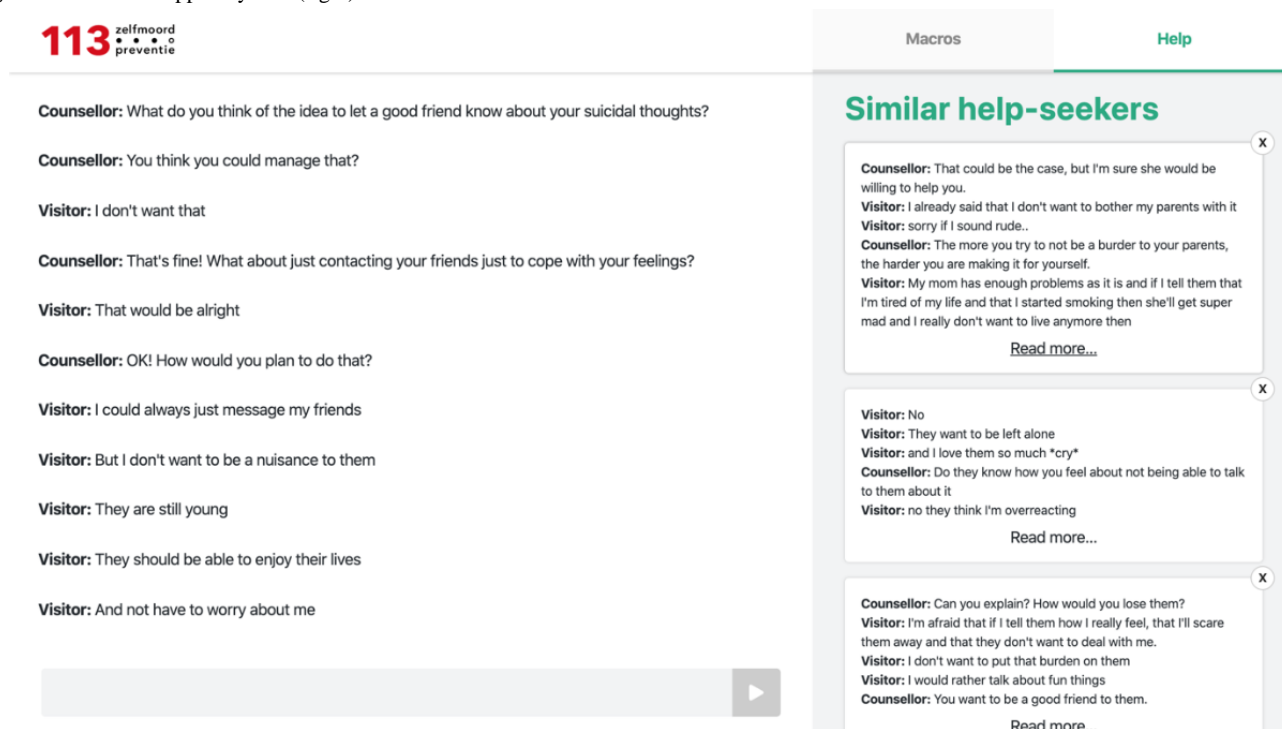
113 zelfmoord preventie

Macros

Help

Counsellor: What do you think of the idea to let a good friend know about your suicidal thoughts?

Counsellor: You think you could manage that?

Visitor: I don't want that

Counsellor: That's fine! What about just contacting your friends just to cope with your feelings?

Visitor: That would be alright

Counsellor: OK! How would you plan to do that?

Visitor: I could always just message my friends

Visitor: But I don't want to be a nuisance to them

Visitor: They are still young

Visitor: They should be able to enjoy their lives

Visitor: And not have to worry about me

Similar help-seekers

x

Counsellor: That could be the case, but I'm sure she would be willing to help you.
Visitor: I already said that I don't want to bother my parents with it
Visitor: sorry if I sound rude..
Counsellor: The more you try to not be a burder to your parents, the harder you are making it for yourself.
Visitor: My mom has enough problems as it is and if I tell them that I'm tired of my life and that I started smoking then she'll get super mad and I really don't want to live anymore then

Read more...

x

Visitor: No
Visitor: They want to be left alone
Visitor: and I love them so much *cry*
Counsellor: Do they know how you feel about not being able to talk to them about it
Visitor: no they think I'm overreacting

Read more...

x

Counsellor: Can you explain? How would you lose them?
Visitor: I'm afraid that if I tell them how I really feel, that I'll scare them away and that they don't want to deal with me.
Visitor: I don't want to put that burden on them
Visitor: I would rather talk about fun things
Counsellor: You want to be a good friend to them.

Read more